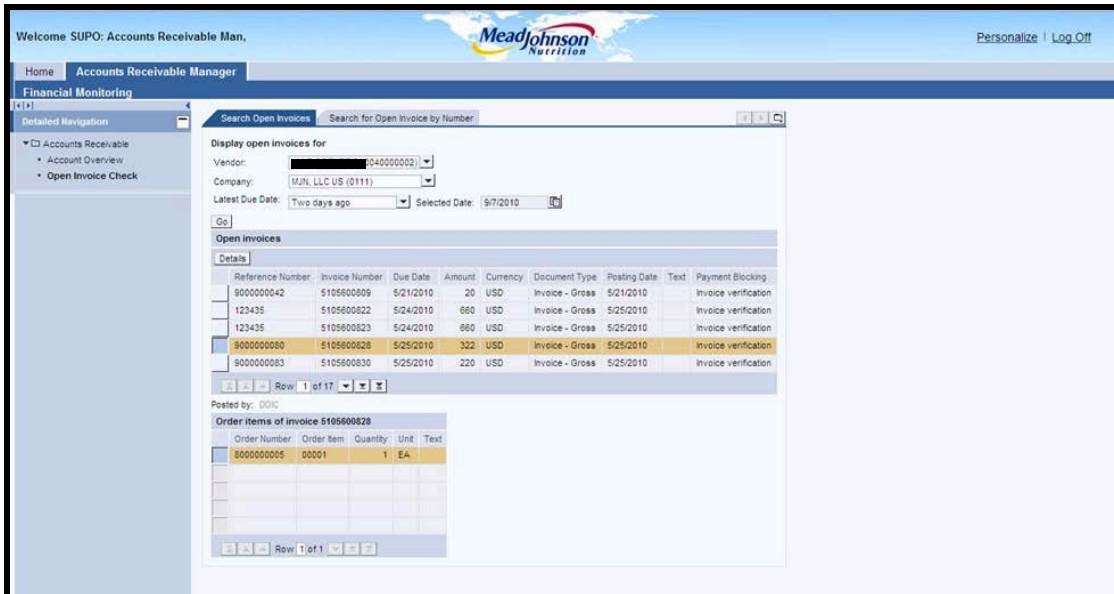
Welcome SUPO: Accounts Receivable Man,

MeadJohnson Nutrition

Personalize | Log Off

Home | Accounts Receivable Manager

Financial Monitoring

Detailed Navigation

Accounts Receivable
• Account Overview
• Open Invoice Check

Search Open Invoices | Search for Open Invoice by Number

Display open invoices for

Vendor: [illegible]0040000002)

Company: MJN, LLC US (0111)

Latest Due Date: Two days ago | Selected Date: 9/7/2010

Go

Open invoices

Details

| Reference Number | Invoice Number | Due Date | Amount | Currency | Document Type | Posting Date | Text | Payment Blocking |
|---|---|---|---|---|---|---|---|---|
| 9000000042 | 5105600809 | 5/21/2010 | 20 | USD | Invoice - Gross | 5/21/2010 | | Invoice verification |
| 123435 | 5105600822 | 5/24/2010 | 660 | USD | Invoice - Gross | 5/25/2010 | | Invoice verification |
| 123435 | 5105600823 | 5/24/2010 | 660 | USD | Invoice - Gross | 5/25/2010 | | Invoice verification |
| 9000000080 | 5105600828 | 5/25/2010 | 322 | USD | Invoice - Gross | 5/25/2010 | | Invoice verification |
| 9000000083 | 5105600830 | 5/25/2010 | 220 | USD | Invoice - Gross | 5/25/2010 | | Invoice verification |

Row 1 of 17

Posted by: DDIC

Order items of invoice 5105600828

| Order Number | Order Item | Quantity | Unit | Text |
|---|---|---|---|---|
| 8000000005 | 00001 | 1 | EA | |

Row 1 of 1